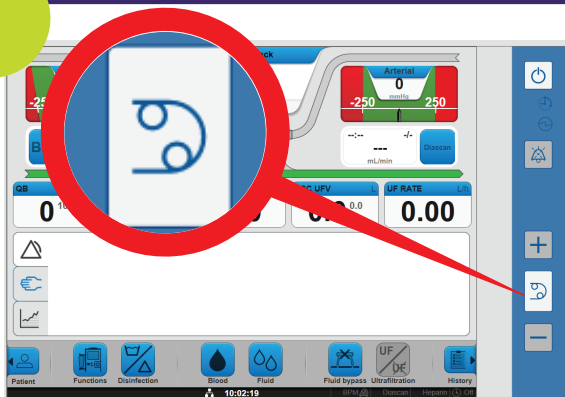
ck
Arterial
0
mmHg
-250
250
-25
B
--:--
-/-
---
mL/min
Diascan
QB
0
C UFV
0.0
UF RATE
L/h
0.00
Patient
Functions
Disinfection
Blood
Fluid
Fluid bypass
UF DF
Ultrafiltration
History
10:02:19
BPM
Diascan
Heparin
Off